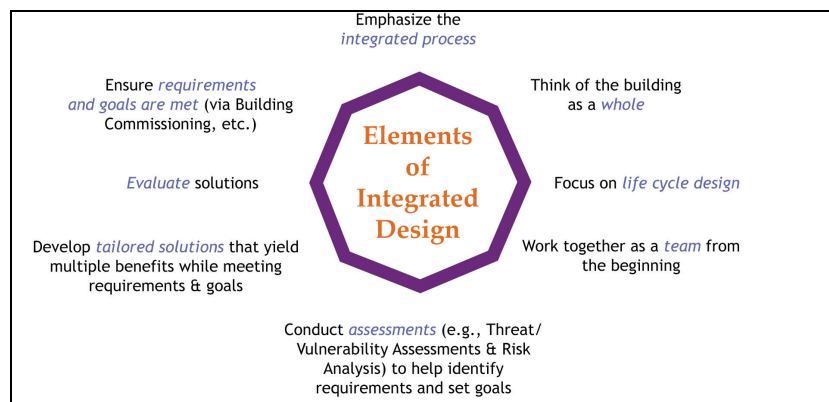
Emphasize the integrated process

Think of the building as a whole

Focus on life cycle design

Work together as a team from the beginning

Conduct assessments (e.g., Threat/ Vulnerability Assessments & Risk Analysis) to help identify requirements and set goals

Develop tailored solutions that yield multiple benefits while meeting requirements & goals

Evaluate solutions

Ensure requirements and goals are met (via Building Commissioning, etc.)

Elements of Integrated Design